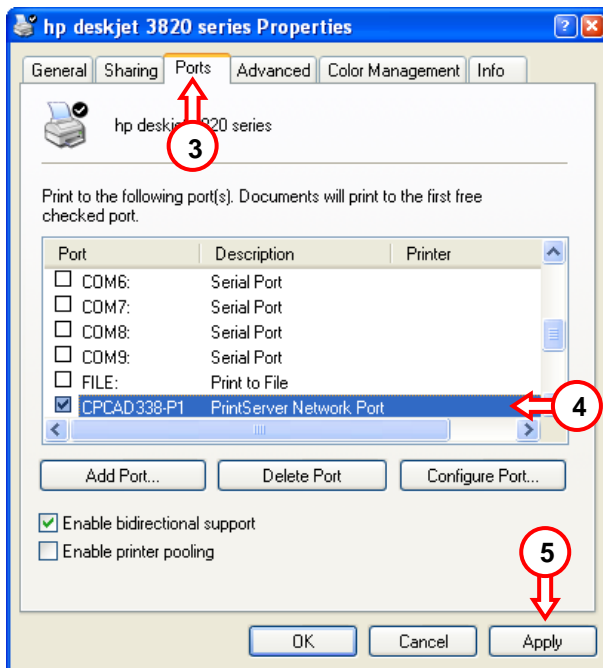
hp deskjet 3820 series Properties

General | Sharing | Ports | Advanced | Color Management | Info

hp deskj 3 820 series

Print to the following port(s). Documents will print to the first free checked port.

| Port | Description | Printer |
|---|---|---|
| COM6: | Serial Port | |
| COM7: | Serial Port | |
| COM8: | Serial Port | |
| COM9: | Serial Port | |
| FILE: | Print to File | |
| CPCAD338-P1 | PrintServer Network Port | |

4

Add Port... | Delete Port | Configure Port...

Enable bidirectional support
Enable printer pooling

5

OK | Cancel | Apply